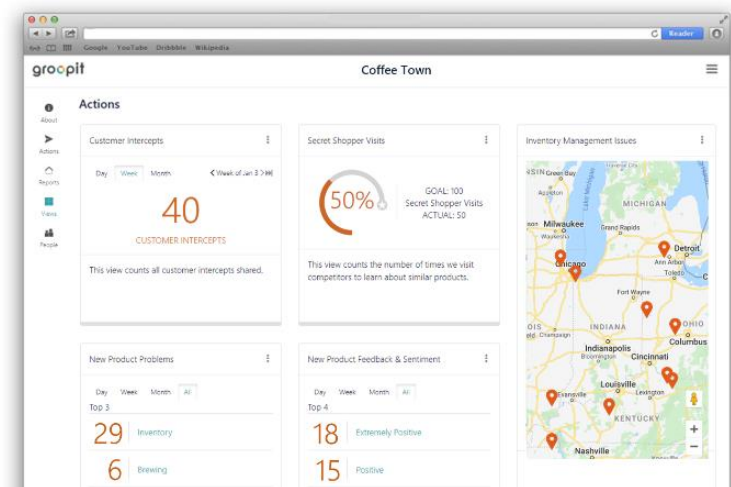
Google YouTube Dribbble Wikipedia

Reader

groopit

Coffee Town

About

Actions

Reports

Views

People

Actions

Customer Intercepts

Day Week Month

< Week of Jan 3 > ⏭

40

CUSTOMER INTERCEPTS

This view counts all customer intercepts shared.

Secret Shopper Visits

50%

GOAL: 100
Secret Shopper Visits
ACTUAL: 50

This view counts the number of times we visit competitors to learn about similar products.

Inventory Management Issues

Green Bay
Appleton
MICHIGAN
Milwaukee
Waukesha
Grand Rapids
Detroit
Ann Arbor
Chicago
Toledo
Fort Wayne
OHIO
INDIANA
Champaign
Columbus
Indianapolis
Bloomington
Cincinnati
Louisville
Evansville
Lexington
KENTUCKY
Nashville

New Product Problems

Day Week Month All

Top 3

29 Inventory

6 Brewing

New Product Feedback & Sentiment

Day Week Month All

Top 4

18 Extremely Positive

15 Positive